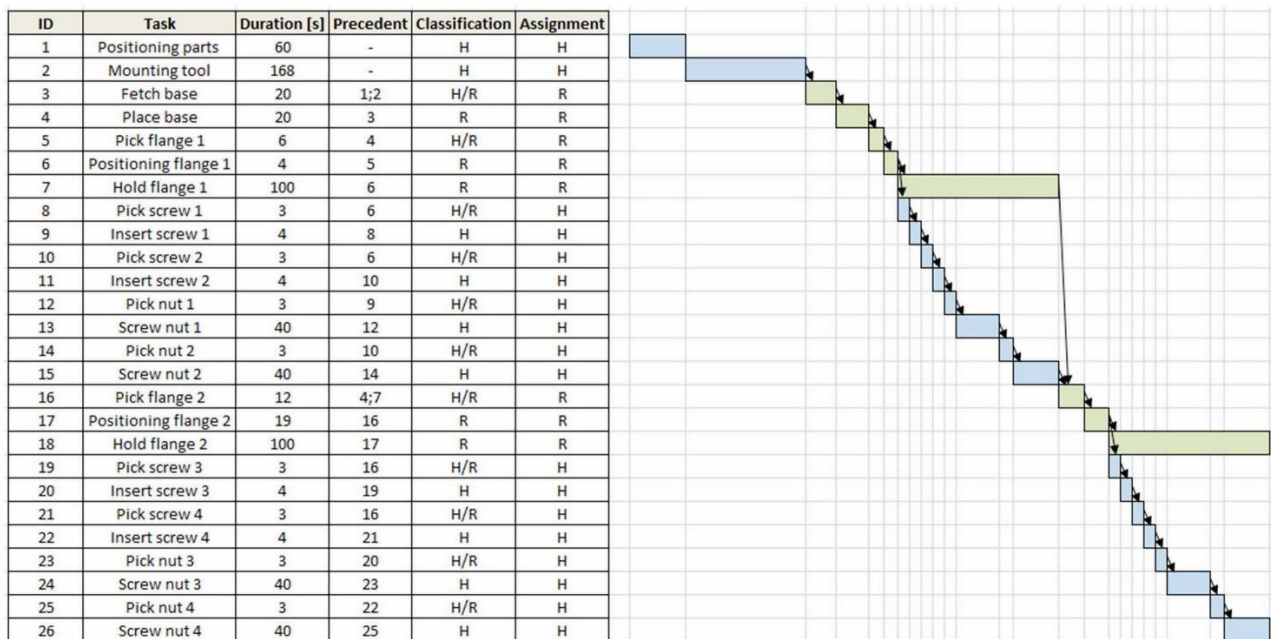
| ID | Task | Duration [s] | Precedent | Classification | Assignment |
|---|---|---|---|---|---|
| 1 | Positioning parts | 60 | - | H | H |
| 2 | Mounting tool | 168 | - | H | H |
| 3 | Fetch base | 20 | 1;2 | H/R | R |
| 4 | Place base | 20 | 3 | R | R |
| 5 | Pick flange 1 | 6 | 4 | H/R | R |
| 6 | Positioning flange 1 | 4 | 5 | R | R |
| 7 | Hold flange 1 | 100 | 6 | R | R |
| 8 | Pick screw 1 | 3 | 6 | H/R | H |
| 9 | Insert screw 1 | 4 | 8 | H | H |
| 10 | Pick screw 2 | 3 | 6 | H/R | H |
| 11 | Insert screw 2 | 4 | 10 | H | H |
| 12 | Pick nut 1 | 3 | 9 | H/R | H |
| 13 | Screw nut 1 | 40 | 12 | H | H |
| 14 | Pick nut 2 | 3 | 10 | H/R | H |
| 15 | Screw nut 2 | 40 | 14 | H | H |
| 16 | Pick flange 2 | 12 | 4;7 | H/R | R |
| 17 | Positioning flange 2 | 19 | 16 | R | R |
| 18 | Hold flange 2 | 100 | 17 | R | R |
| 19 | Pick screw 3 | 3 | 16 | H/R | H |
| 20 | Insert screw 3 | 4 | 19 | H | H |
| 21 | Pick screw 4 | 3 | 16 | H/R | H |
| 22 | Insert screw 4 | 4 | 21 | H | H |
| 23 | Pick nut 3 | 3 | 20 | H/R | H |
| 24 | Screw nut 3 | 40 | 23 | H | H |
| 25 | Pick nut 4 | 3 | 22 | H/R | H |
| 26 | Screw nut 4 | 40 | 25 | H | H |